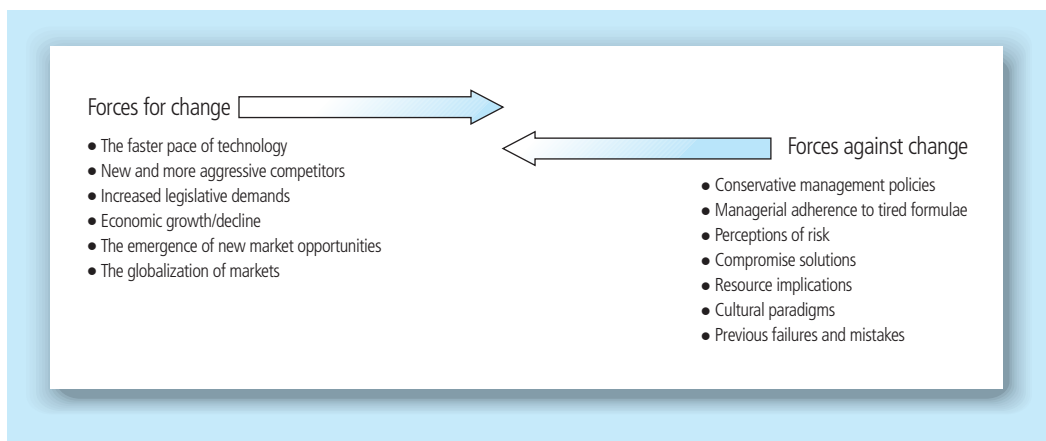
Forces for change

- The faster pace of technology
- New and more aggressive competitors
- Increased legislative demands
- Economic growth/decline
- The emergence of new market opportunities
- The globalization of markets

Forces against change

- Conservative management policies
- Managerial adherence to tired formulae
- Perceptions of risk
- Compromise solutions
- Resource implications
- Cultural paradigms
- Previous failures and mistakes